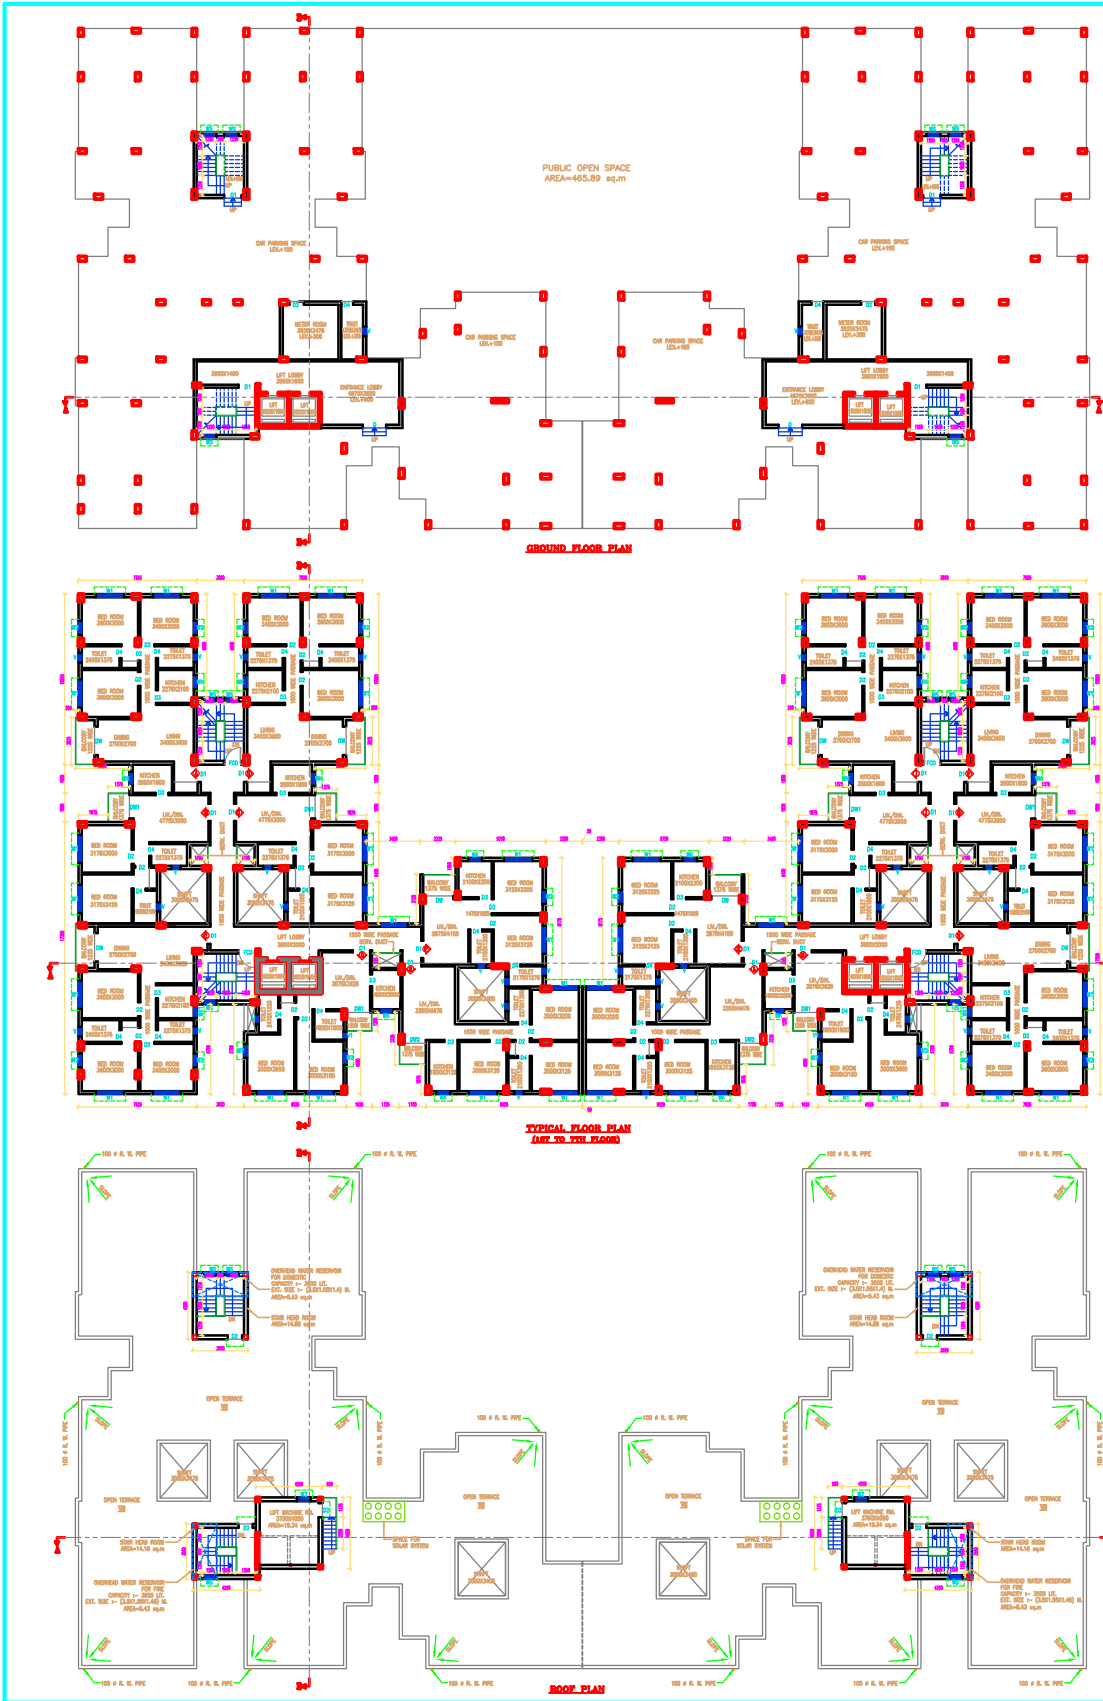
PUBLIC OPEN SPACE
AREA=465.89 sq.m

CAR PARKING SPACE
CAR PARKING SPACE
CAR PARKING SPACE
CAR PARKING SPACE

METER ROOM
METER ROOM
LIFT LOBBY
LIFT LOBBY
ENTRANCE LOBBY
ENTRANCE LOBBY
LIFT
LIFT
LIFT
LIFT

GROUND FLOOR PLAN

BED ROOM
TOILET
KITCHEN
LIVING
DINING
BALCONY
LIV./DIN.
LIFT LOBBY
SHAFT
1000 WIDE PASSAGE
1500 WIDE PASSAGE

TYPICAL FLOOR PLAN
(1ST TO 7TH FLOOR)

100 Ø R. W. PIPE
OVERHEAD WATER RESERVOIR FOR DOMESTIC
STAIR HEAD ROOM
OPEN TERRACE
SHAFT
LIFT MACHINE RM.
SPACE FOR SOLAR SYSTEM
OVERHEAD WATER RESERVOIR FOR FIRE
SLOPE

ROOF PLAN